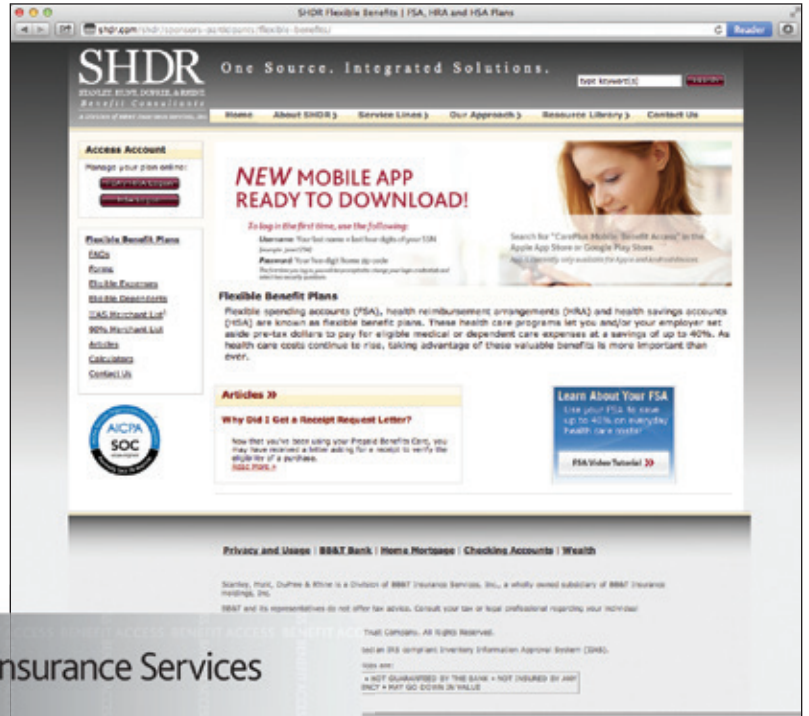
SHDR Flexible Benefits | FSA, HRA and HSA Plans

shdr.com/shdr/sponsors-participants/flexible-benefits/

Reader

SHDR
STANLEY, HUNT, DUPREE & RHINE
Benefit Consultants
A DIVISION OF BB&T INSURANCE SERVICES, INC.

One Source. Integrated Solutions.

type keyword(s) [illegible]

Home | About SHDR | Service Lines | Our Approach | Resource Library | Contact Us

Access Account
Manage your plan online:
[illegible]
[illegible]

Flexible Benefit Plans
FAQs
Forms
Eligible Expenses
Eligible Dependents
IIAS Merchant List
90% Merchant List
Articles
Calculators
Contact Us

AICPA SOC

NEW MOBILE APP READY TO DOWNLOAD!

To log in the first time, use the following:
Username Your last name + last four digits of your SSN
Password Your five-digit home zip code
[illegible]

Search for "CarePlus Mobile Benefit Access" in the Apple App Store or Google Play Store.
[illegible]

Flexible Benefit Plans
Flexible spending accounts (FSA), health reimbursement arrangements (HRA) and health savings accounts (HSA) are known as flexible benefit plans. These health care programs let you and/or your employer set aside pre-tax dollars to pay for eligible medical or dependent care expenses at a savings of up to 40%. As health care costs continue to rise, taking advantage of these valuable benefits is more important than ever.

Articles »
Why Did I Get a Receipt Request Letter?
Now that you've been using your Prepaid Benefits Card, you may have received a letter asking for a receipt to verify the eligibility of a purchase.
Read more »

Learn About Your FSA
Use your FSA to save up to 40% on everyday health care costs!
FSA Video Tutorial »

Privacy and Usage | BB&T Bank | Home Mortgage | Checking Accounts | Wealth

Stanley, Hunt, Dupree & Rhine is a Division of BB&T Insurance Services, Inc., a wholly owned subsidiary of BB&T Insurance Holdings, Inc.

BB&T and its representatives do not offer tax advice. Consult your tax or legal professional regarding your individual

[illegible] Trust Company. All Rights Reserved.
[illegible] an IRS compliant Inventory Information Approval System (IIAS).
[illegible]
• NOT GUARANTEED BY THE BANK • NOT INSURED BY ANY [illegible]ENCY • MAY GO DOWN IN VALUE

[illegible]nsurance Services